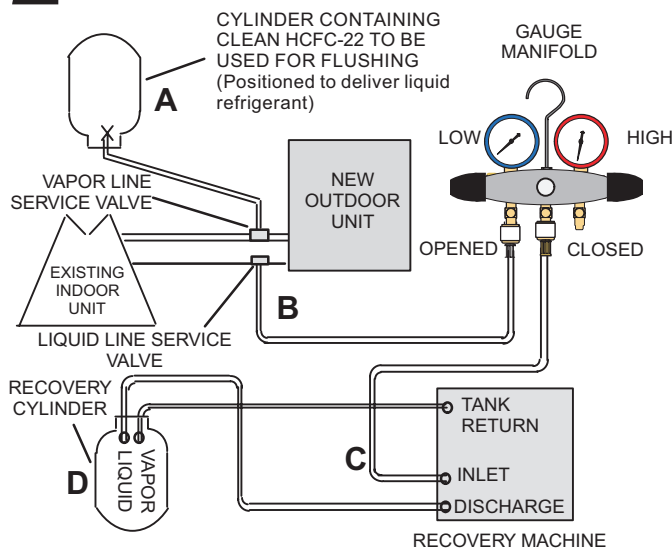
CYLINDER CONTAINING CLEAN HCFC-22 TO BE USED FOR FLUSHING (Positioned to deliver liquid refrigerant)

A

GAUGE MANIFOLD

LOW

HIGH

VAPOR LINE SERVICE VALVE

NEW OUTDOOR UNIT

EXISTING INDOOR UNIT

OPENED

CLOSED

B

LIQUID LINE SERVICE VALVE

RECOVERY CYLINDER

LIQUID

VAPOR

D

C

TANK RETURN

INLET

DISCHARGE

RECOVERY MACHINE